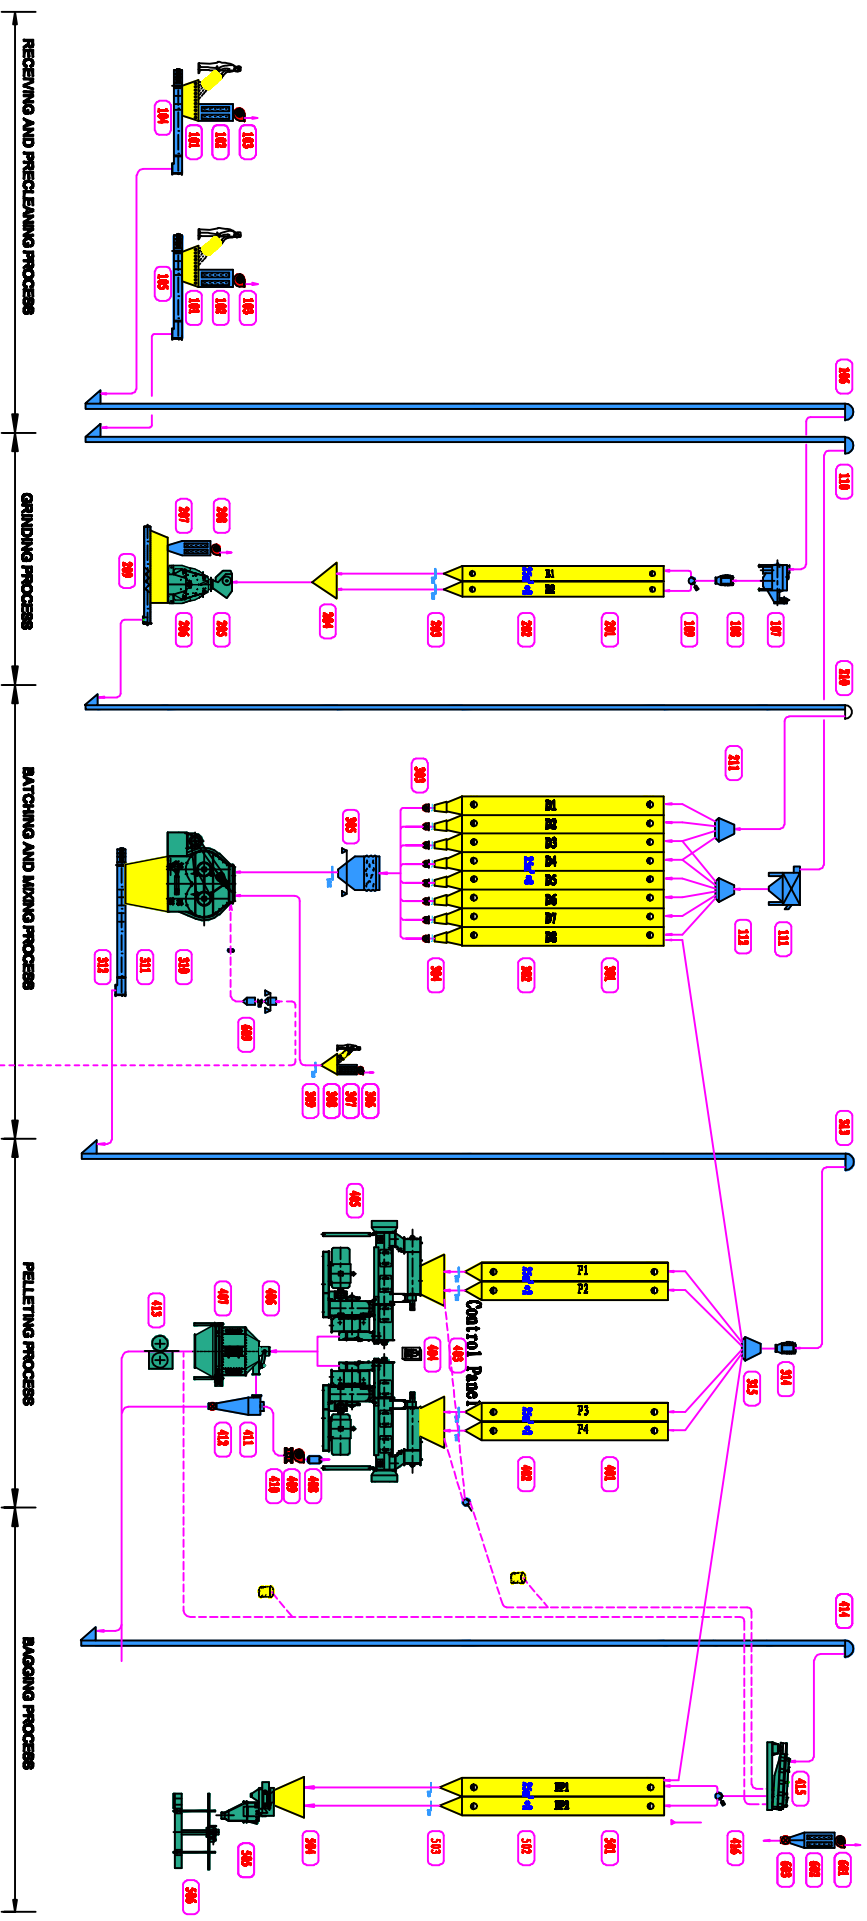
RECEIVING AND PRECLEANING PROCESS

104
101
102
103
105
101
102
103
106

GRINDING PROCESS

207
208
209
B1
B2
206
205
204
203
202
201
109
108
107
110

BATCHING AND MIXING PROCESS

303
210
211
305
B1
B2
B3
B4
B5
B6
B7
B8
112
111
312
311
310
304
302
301
600
309
308
307
306
313

PELLETING PROCESS

405
F1
F2
Control Panel
413
407
406
404
403
F3
F4
314
315
412
411
410
409
408
402
401
414

BAGGING PROCESS

415
BP1
BP2
506
505
504
503
502
501
416
603
602
601